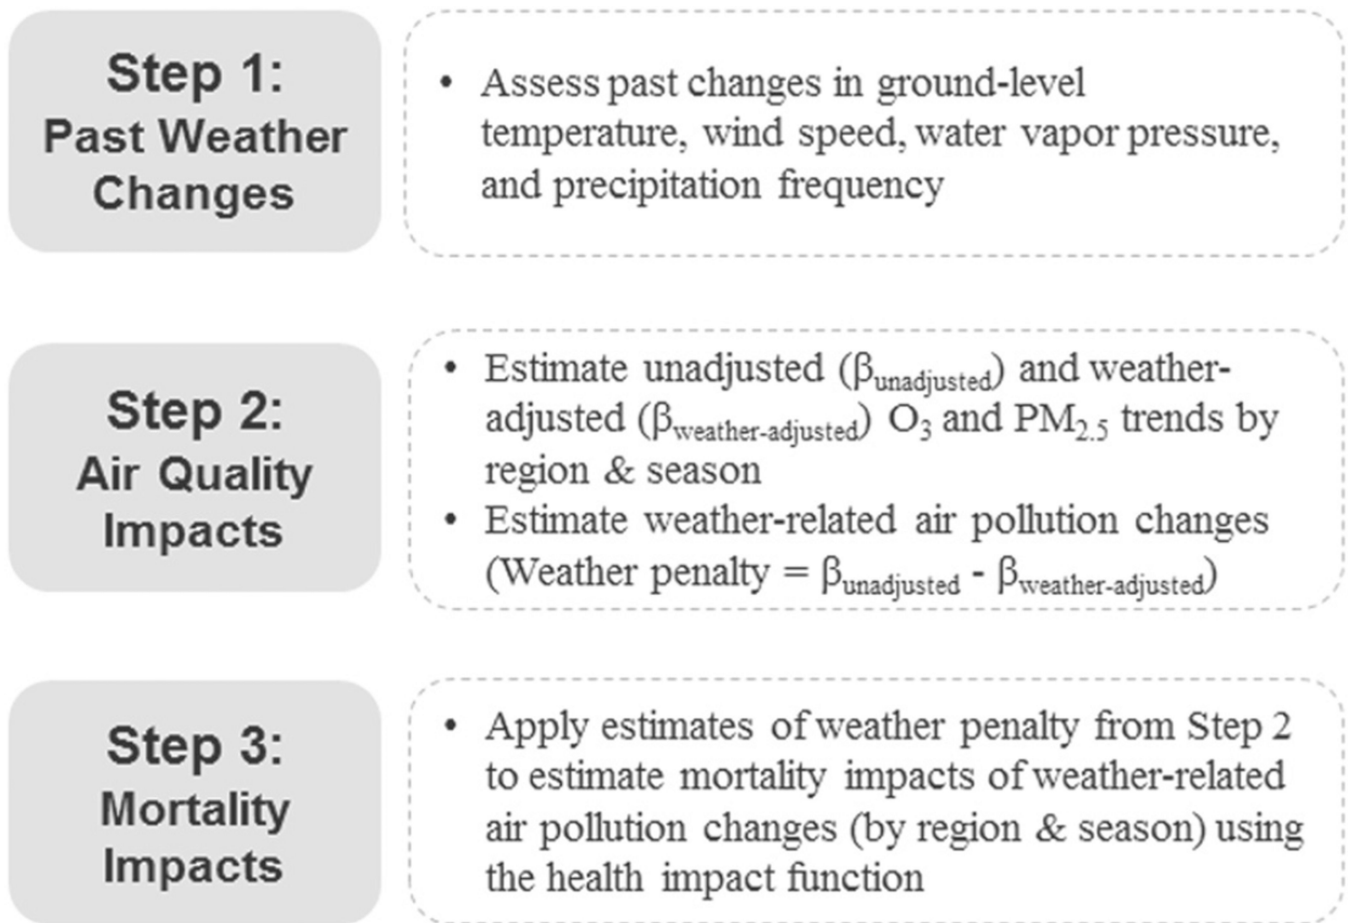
Step 1:
Past Weather Changes

• Assess past changes in ground-level temperature, wind speed, water vapor pressure, and precipitation frequency

Step 2:
Air Quality Impacts

• Estimate unadjusted ($\beta_{unadjusted}$) and weather-adjusted ($\beta_{weather\text{-}adjusted}$) $O_3$ and $PM_{2.5}$ trends by region & season
• Estimate weather-related air pollution changes (Weather penalty = $\beta_{unadjusted}$ - $\beta_{weather\text{-}adjusted}$)

Step 3:
Mortality Impacts

• Apply estimates of weather penalty from Step 2 to estimate mortality impacts of weather-related air pollution changes (by region & season) using the health impact function